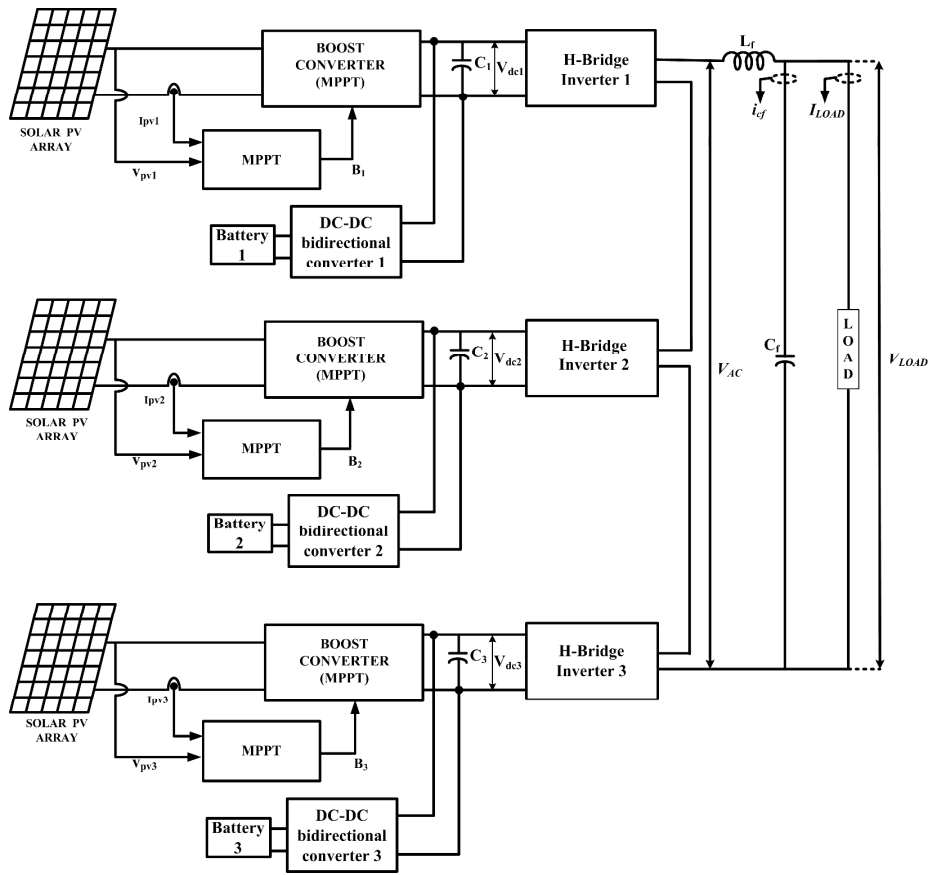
SOLAR PV ARRAY

Ipv1

Vpv1

BOOST CONVERTER (MPPT)

MPPT

$B_1$

$C_1$

$V_{dc1}$

H-Bridge Inverter 1

Battery 1

DC-DC bidirectional converter 1

$L_f$

$i_{cf}$

$I_{LOAD}$

SOLAR PV ARRAY

Ipv2

Vpv2

BOOST CONVERTER (MPPT)

MPPT

$B_2$

$C_2$

$V_{dc2}$

H-Bridge Inverter 2

Battery 2

DC-DC bidirectional converter 2

$V_{AC}$

$C_f$

LOAD

$V_{LOAD}$

SOLAR PV ARRAY

Ipv3

Vpv3

BOOST CONVERTER (MPPT)

MPPT

$B_3$

$C_3$

$V_{dc3}$

H-Bridge Inverter 3

Battery 3

DC-DC bidirectional converter 3